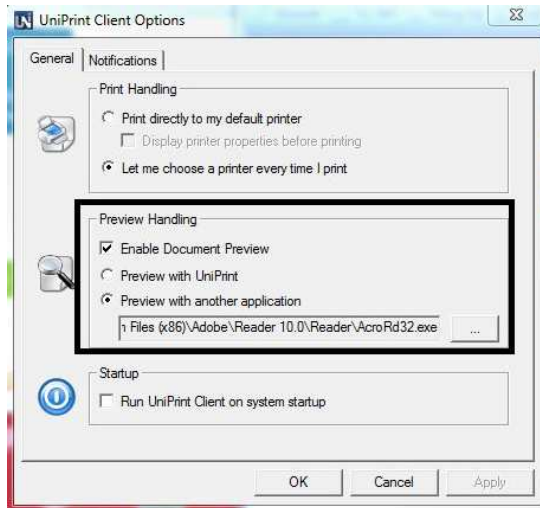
UN UniPrint Client Options

General | Notifications

Print Handling
Print directly to my default printer
Display printer properties before printing
Let me choose a printer every time I print

Preview Handling
Enable Document Preview
Preview with UniPrint
Preview with another application
n Files (x86)\Adobe\Reader 10.0\Reader\AcroRd32.exe ...

Startup
Run UniPrint Client on system startup

OK Cancel Apply